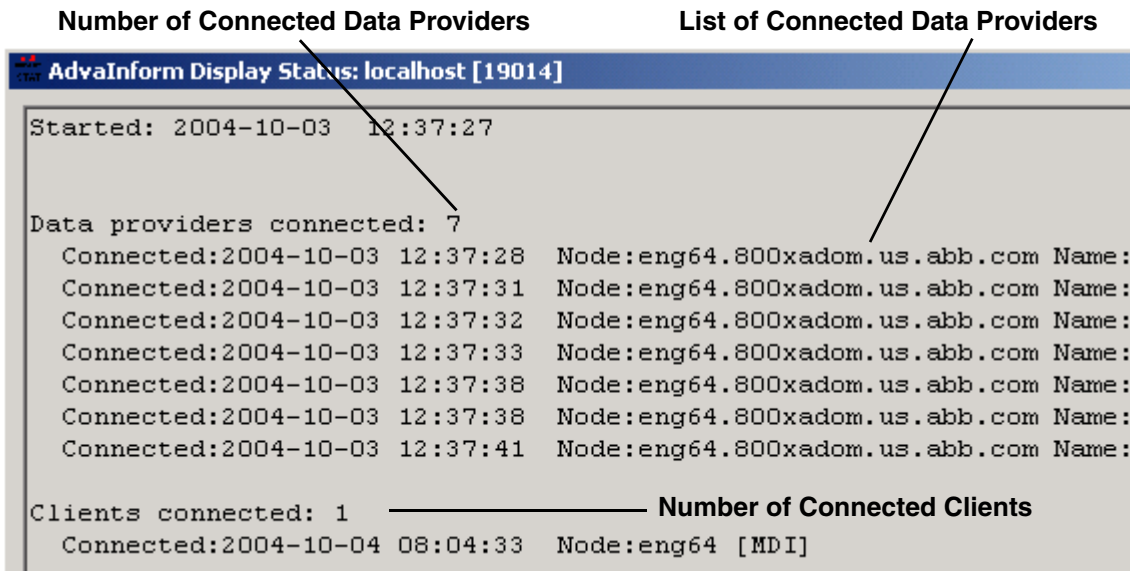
Number of Connected Data Providers

List of Connected Data Providers

AdvaInform Display Status: localhost [19014]

Started: 2004-10-03 12:37:27

Data providers connected: 7
Connected:2004-10-03 12:37:28 Node:eng64.800xadom.us.abb.com Name:
Connected:2004-10-03 12:37:31 Node:eng64.800xadom.us.abb.com Name:
Connected:2004-10-03 12:37:32 Node:eng64.800xadom.us.abb.com Name:
Connected:2004-10-03 12:37:33 Node:eng64.800xadom.us.abb.com Name:
Connected:2004-10-03 12:37:38 Node:eng64.800xadom.us.abb.com Name:
Connected:2004-10-03 12:37:38 Node:eng64.800xadom.us.abb.com Name:
Connected:2004-10-03 12:37:41 Node:eng64.800xadom.us.abb.com Name:

Clients connected: 1

Number of Connected Clients

Connected:2004-10-04 08:04:33 Node:eng64 [MDI]